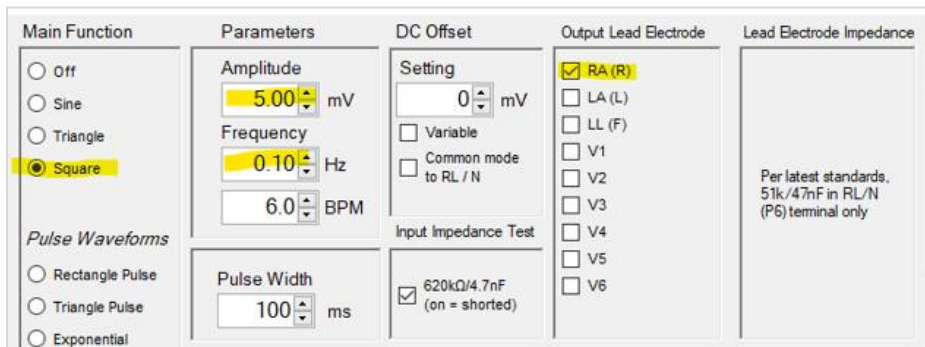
Main Function

Off

Sine

Triangle

Square

Pulse Waveforms

Rectangle Pulse

Triangle Pulse

Exponential

Parameters

Amplitude

5.00 mV

Frequency

0.10 Hz

6.0 BPM

Pulse Width

100 ms

DC Offset

Setting

0 mV

Variable

Common mode to RL / N

Input Impedance Test

620kΩ/4.7nF (on = shorted)

Output Lead Electrode

RA (R)

LA (L)

LL (F)

V1

V2

V3

V4

V5

V6

Lead Electrode Impedance

Per latest standards, 51k/47nF in RL/N (P6) terminal only